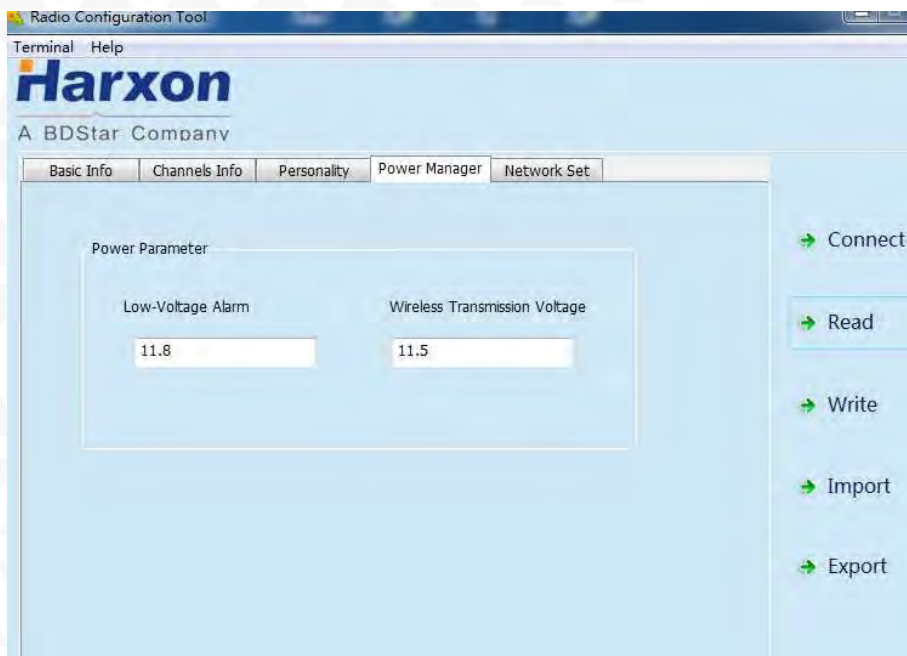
Radio Configuration Tool

Terminal Help

Harxon

A BDStar Company

Basic Info | Channels Info | Personality | Power Manager | Network Set

Power Parameter

Low-Voltage Alarm

11.8

Wireless Transmission Voltage

11.5

Connect

Read

Write

Import

Export